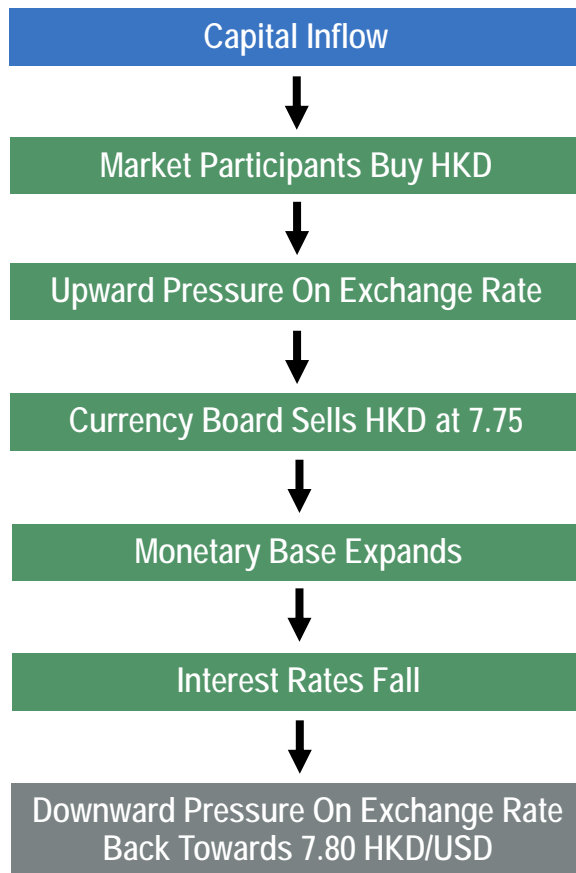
Capital Inflow

Market Participants Buy HKD

Upward Pressure On Exchange Rate

Currency Board Sells HKD at 7.75

Monetary Base Expands

Interest Rates Fall

Downward Pressure On Exchange Rate Back Towards 7.80 HKD/USD